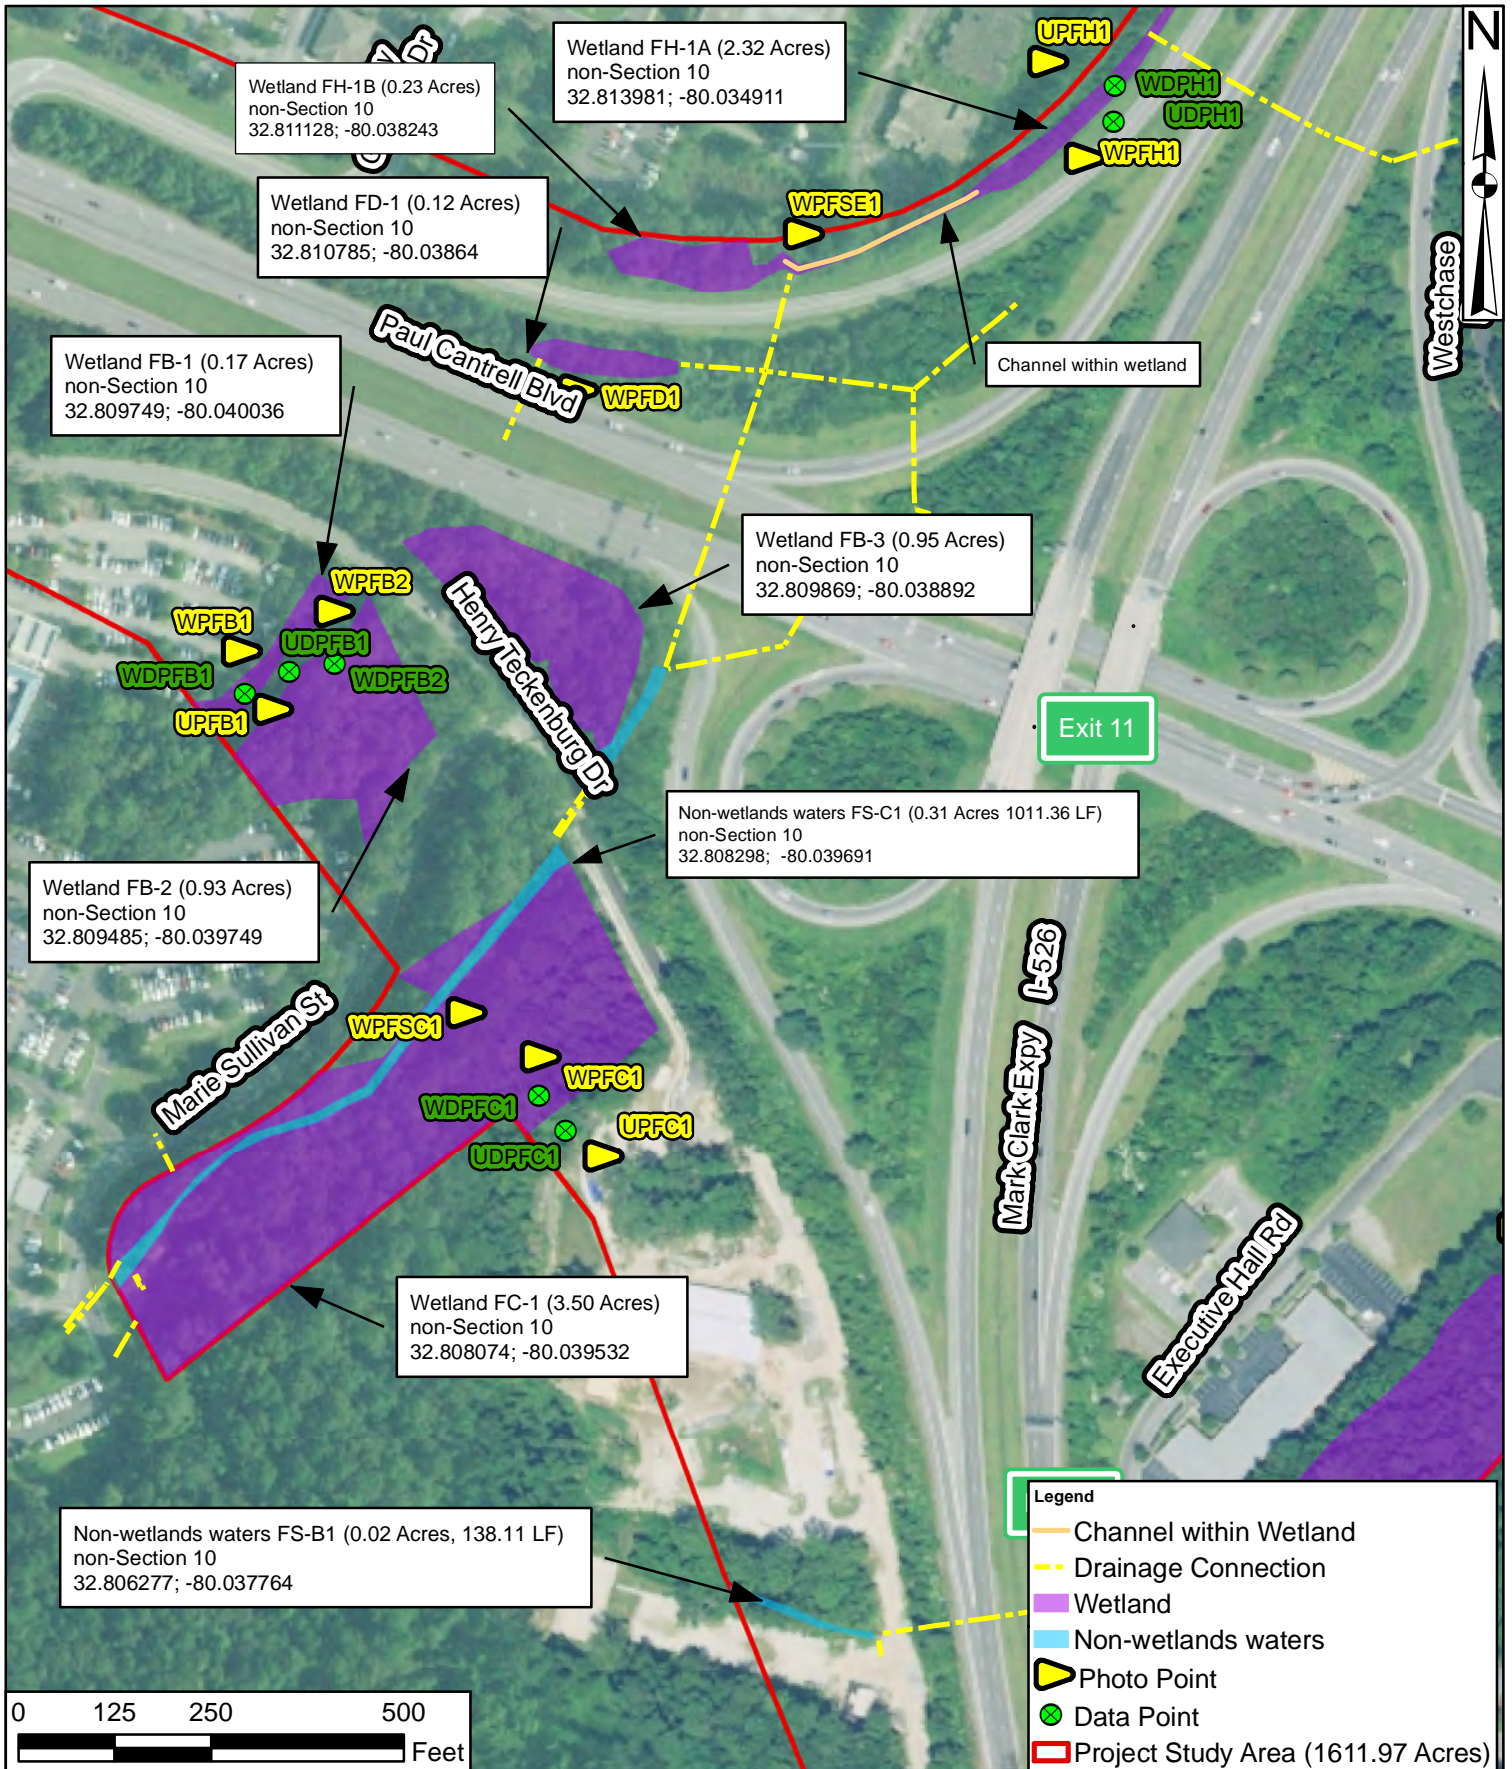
N

Wetland FH-1A (2.32 Acres)
non-Section 10
32.813981; -80.034911

Wetland FH-1B (0.23 Acres)
non-Section 10
32.811128; -80.038243

Wetland FD-1 (0.12 Acres)
non-Section 10
32.810785; -80.03864

UPFH1
WDPH1
UDPH1
WPFH1
WPFSE1

Westchase

Paul Cantrell Blvd
WPFD1

Channel within wetland

Wetland FB-1 (0.17 Acres)
non-Section 10
32.809749; -80.040036

Wetland FB-3 (0.95 Acres)
non-Section 10
32.809869; -80.038892

WPFB2
WPFB1
UDPFB1
WDPFB1
WDPFB2
UPFB1

Henry Teckenburg Dr

Exit 11

Non-wetlands waters FS-C1 (0.31 Acres 1011.36 LF)
non-Section 10
32.808298; -80.039691

Wetland FB-2 (0.93 Acres)
non-Section 10
32.809485; -80.039749

I-526
Mark Clark Expy

Marie Sullivan St
WPFSC1
WPFC1
WDPFC1
UPFC1
UDPFC1

Wetland FC-1 (3.50 Acres)
non-Section 10
32.808074; -80.039532

Executive Hall Rd

Non-wetlands waters FS-B1 (0.02 Acres, 138.11 LF)
non-Section 10
32.806277; -80.037764

Legend
Channel within Wetland
Drainage Connection
Wetland
Non-wetlands waters
Photo Point
Data Point
Project Study Area (1611.97 Acres)

0 125 250 500
Feet